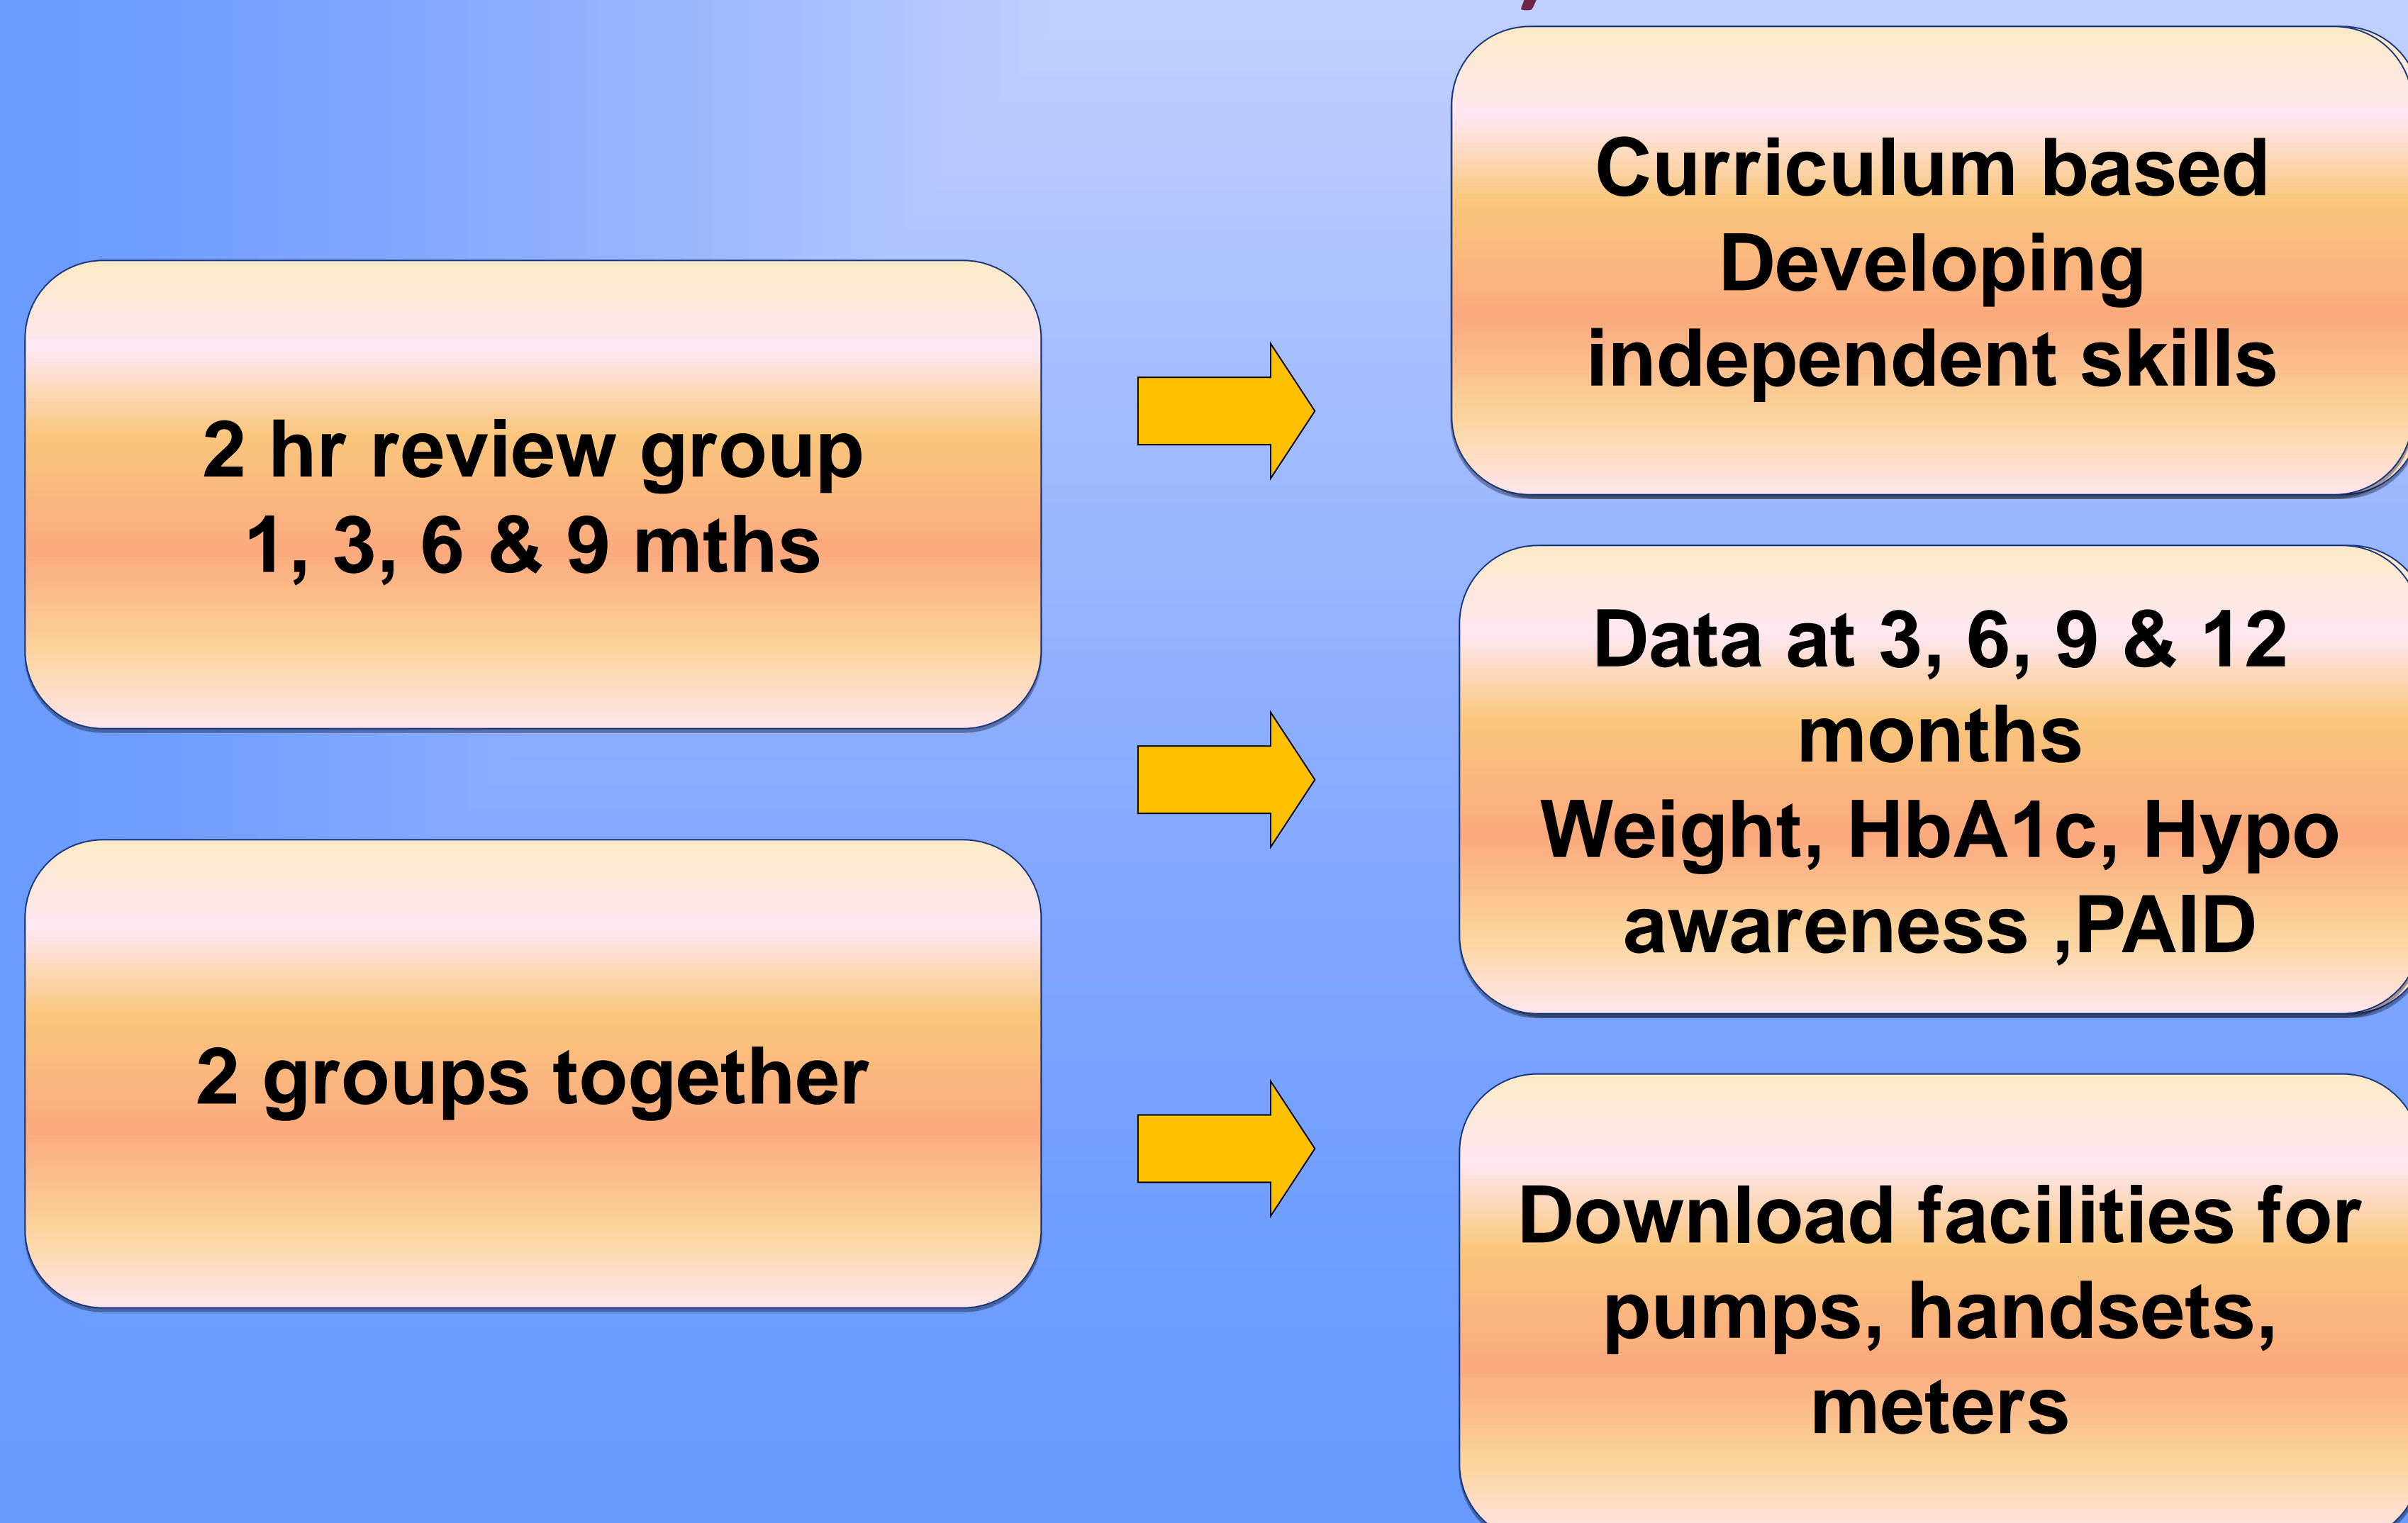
2 hr review group
1, 3, 6 & 9 mths

2 groups together

Curriculum based
Developing independent skills

Data at 3, 6, 9 & 12 months
Weight, HbA1c, Hypo awareness ,PAID

Download facilities for pumps, handsets, meters